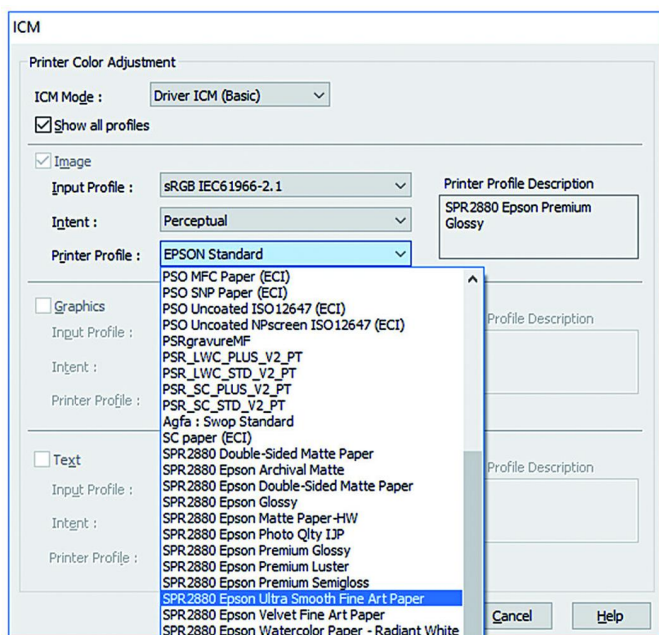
ICM

Printer Color Adjustment

ICM Mode : Driver ICM (Basic)

Show all profiles

Image

Input Profile : sRGB IEC61966-2.1

Intent : Perceptual

Printer Profile : EPSON Standard

Printer Profile Description

SPR2880 Epson Premium Glossy

PSO MFC Paper (ECI)
PSO SNP Paper (ECI)
PSO Uncoated ISO12647 (ECI)
PSO Uncoated NPscreen ISO12647 (ECI)
PSRgravureMF
PSR_LWC_PLUS_V2_PT
PSR_LWC_STD_V2_PT
PSR_SC_PLUS_V2_PT
PSR_SC_STD_V2_PT
Agfa : Swop Standard
SC paper (ECI)
SPR2880 Double-Sided Matte Paper
SPR2880 Epson Archival Matte
SPR2880 Epson Double-Sided Matte Paper
SPR2880 Epson Glossy
SPR2880 Epson Matte Paper-HW
SPR2880 Epson Photo Qlty IJP
SPR2880 Epson Premium Glossy
SPR2880 Epson Premium Luster
SPR2880 Epson Premium Semigloss
SPR2880 Epson Ultra Smooth Fine Art Paper
SPR2880 Epson Velvet Fine Art Paper
SPR2880 Epson Watercolor Paper - Radiant White

Graphics

Input Profile :

Intent :

Printer Profile :

Profile Description

Text

Input Profile :

Intent :

Printer Profile :

Profile Description

Cancel

Help